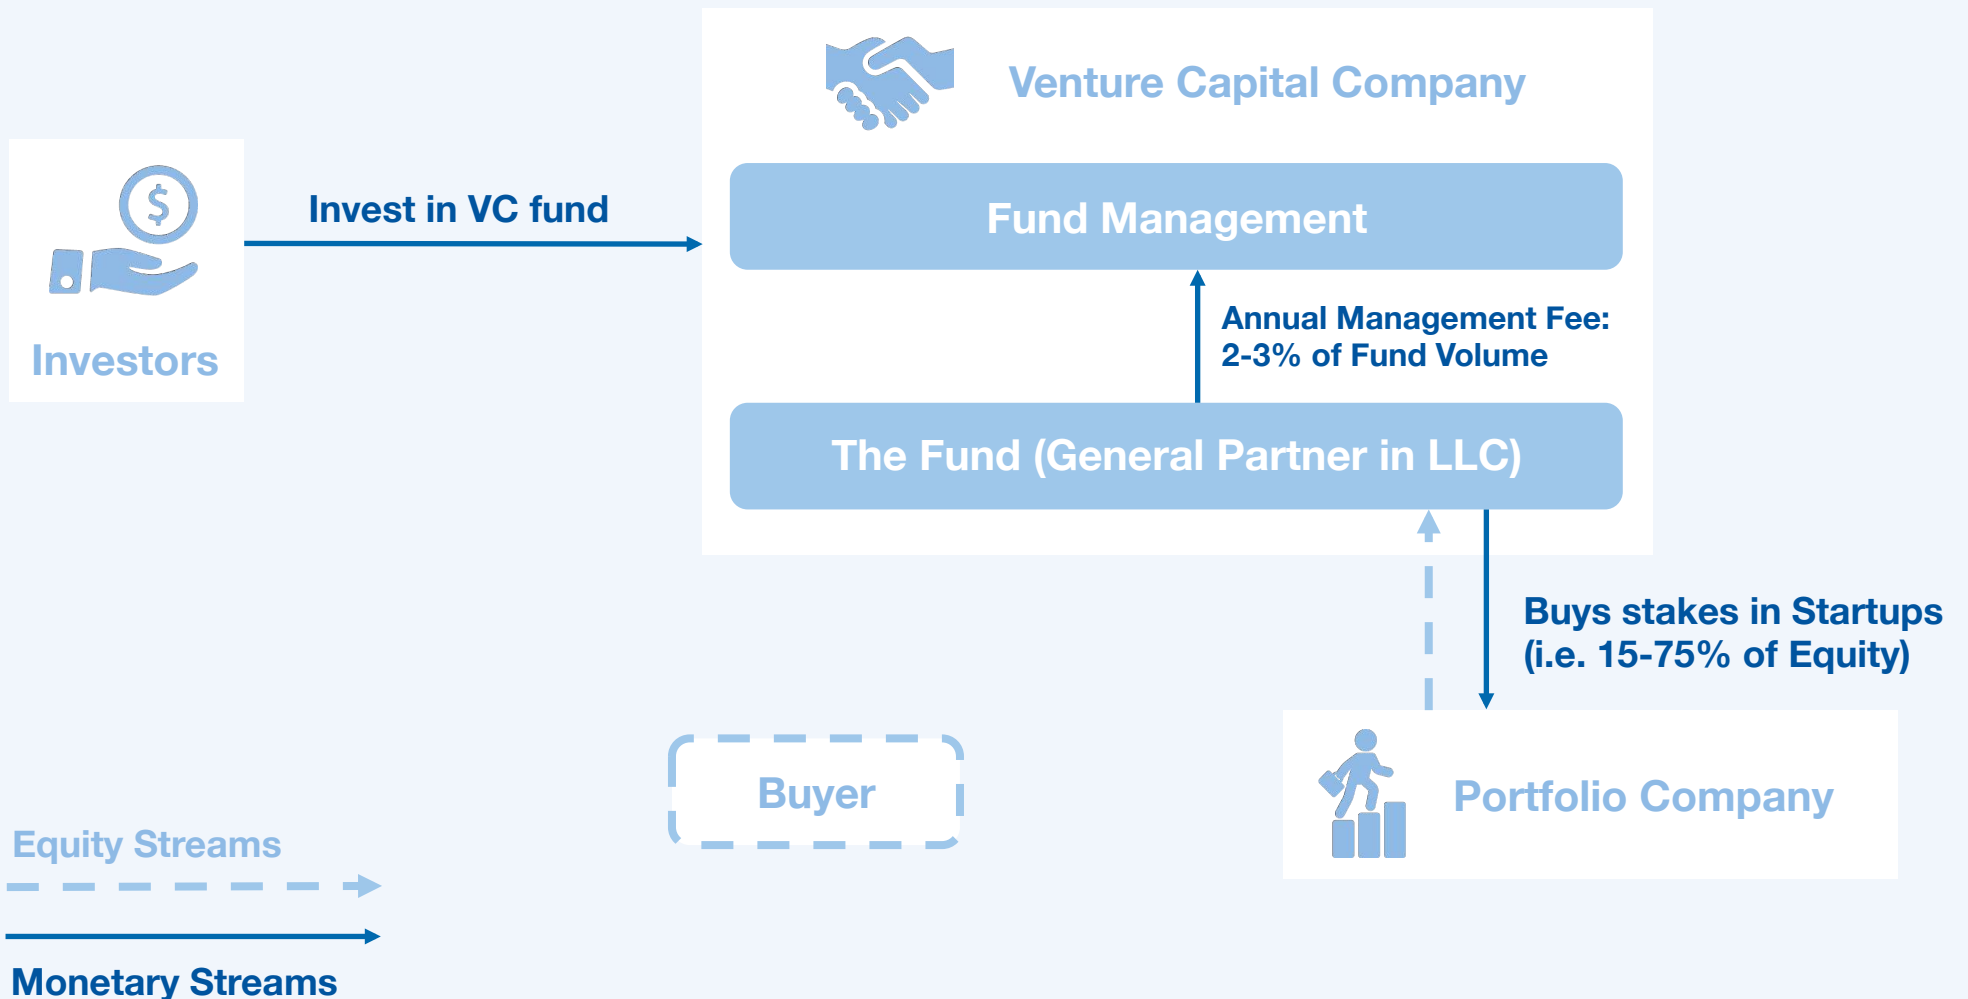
Venture Capital Company

Investors

Invest in VC fund

Fund Management

Annual Management Fee: 2-3% of Fund Volume

The Fund (General Partner in LLC)

Buys stakes in Startups (i.e. 15-75% of Equity)

Buyer

Portfolio Company

Equity Streams

Monetary Streams